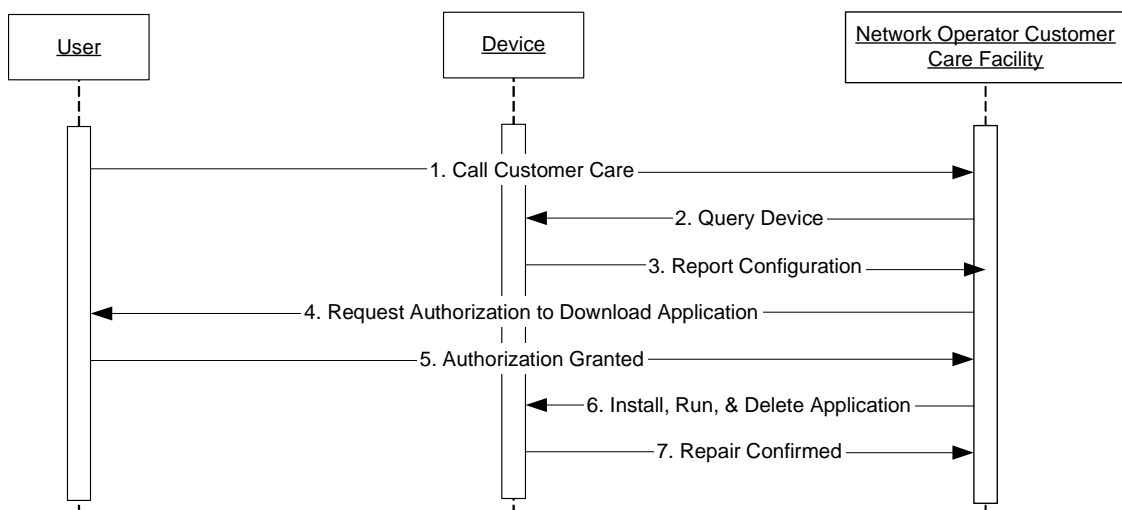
User

Device

Network Operator Customer Care Facility

1. Call Customer Care

2. Query Device

3. Report Configuration

4. Request Authorization to Download Application

5. Authorization Granted

6. Install, Run, & Delete Application

7. Repair Confirmed